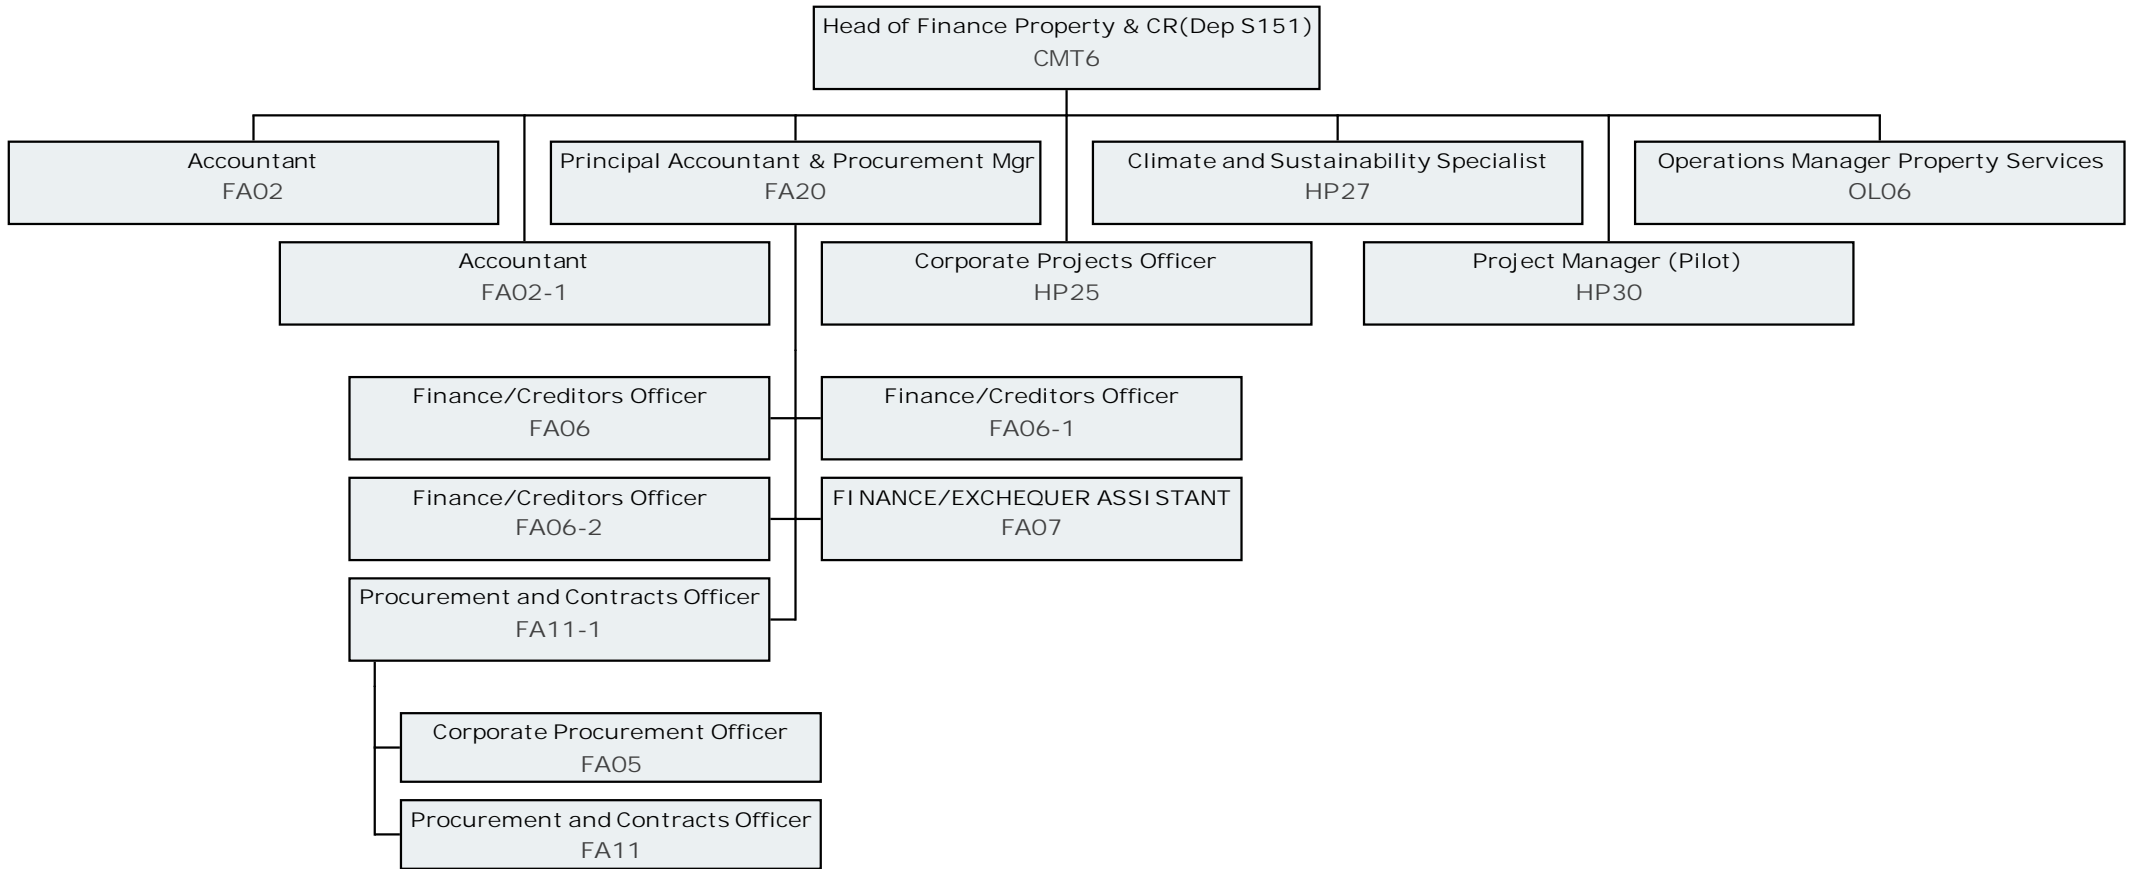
Head of Finance Property & CR(Dep S151)
CMT6

Accountant
FA02

Principal Accountant & Procurement Mgr
FA20

Climate and Sustainability Specialist
HP27

Operations Manager Property Services
OL06

Accountant
FA02-1

Corporate Projects Officer
HP25

Project Manager (Pilot)
HP30

Finance/Creditors Officer
FA06

Finance/Creditors Officer
FA06-1

Finance/Creditors Officer
FA06-2

FINANCE/EXCHEQUER ASSISTANT
FA07

Procurement and Contracts Officer
FA11-1

Corporate Procurement Officer
FA05

Procurement and Contracts Officer
FA11